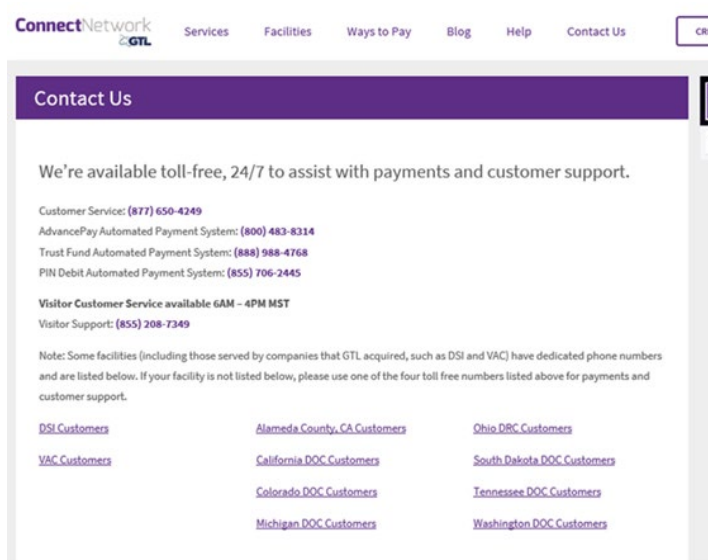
ConnectNetwork GTL Services Facilities Ways to Pay Blog Help Contact Us CR

Contact Us

We're available toll-free, 24/7 to assist with payments and customer support.

Customer Service: (877) 650-4249
AdvancePay Automated Payment System: (800) 483-8314
Trust Fund Automated Payment System: (888) 988-4768
PIN Debit Automated Payment System: (855) 706-2445

Visitor Customer Service available 6AM – 4PM MST
Visitor Support: (855) 208-7349

Note: Some facilities (including those served by companies that GTL acquired, such as DSI and VAC) have dedicated phone numbers and are listed below. If your facility is not listed below, please use one of the four toll free numbers listed above for payments and customer support.

DSI Customers
VAC Customers

Alameda County, CA Customers
California DOC Customers
Colorado DOC Customers
Michigan DOC Customers

Ohio DRC Customers
South Dakota DOC Customers
Tennessee DOC Customers
Washington DOC Customers